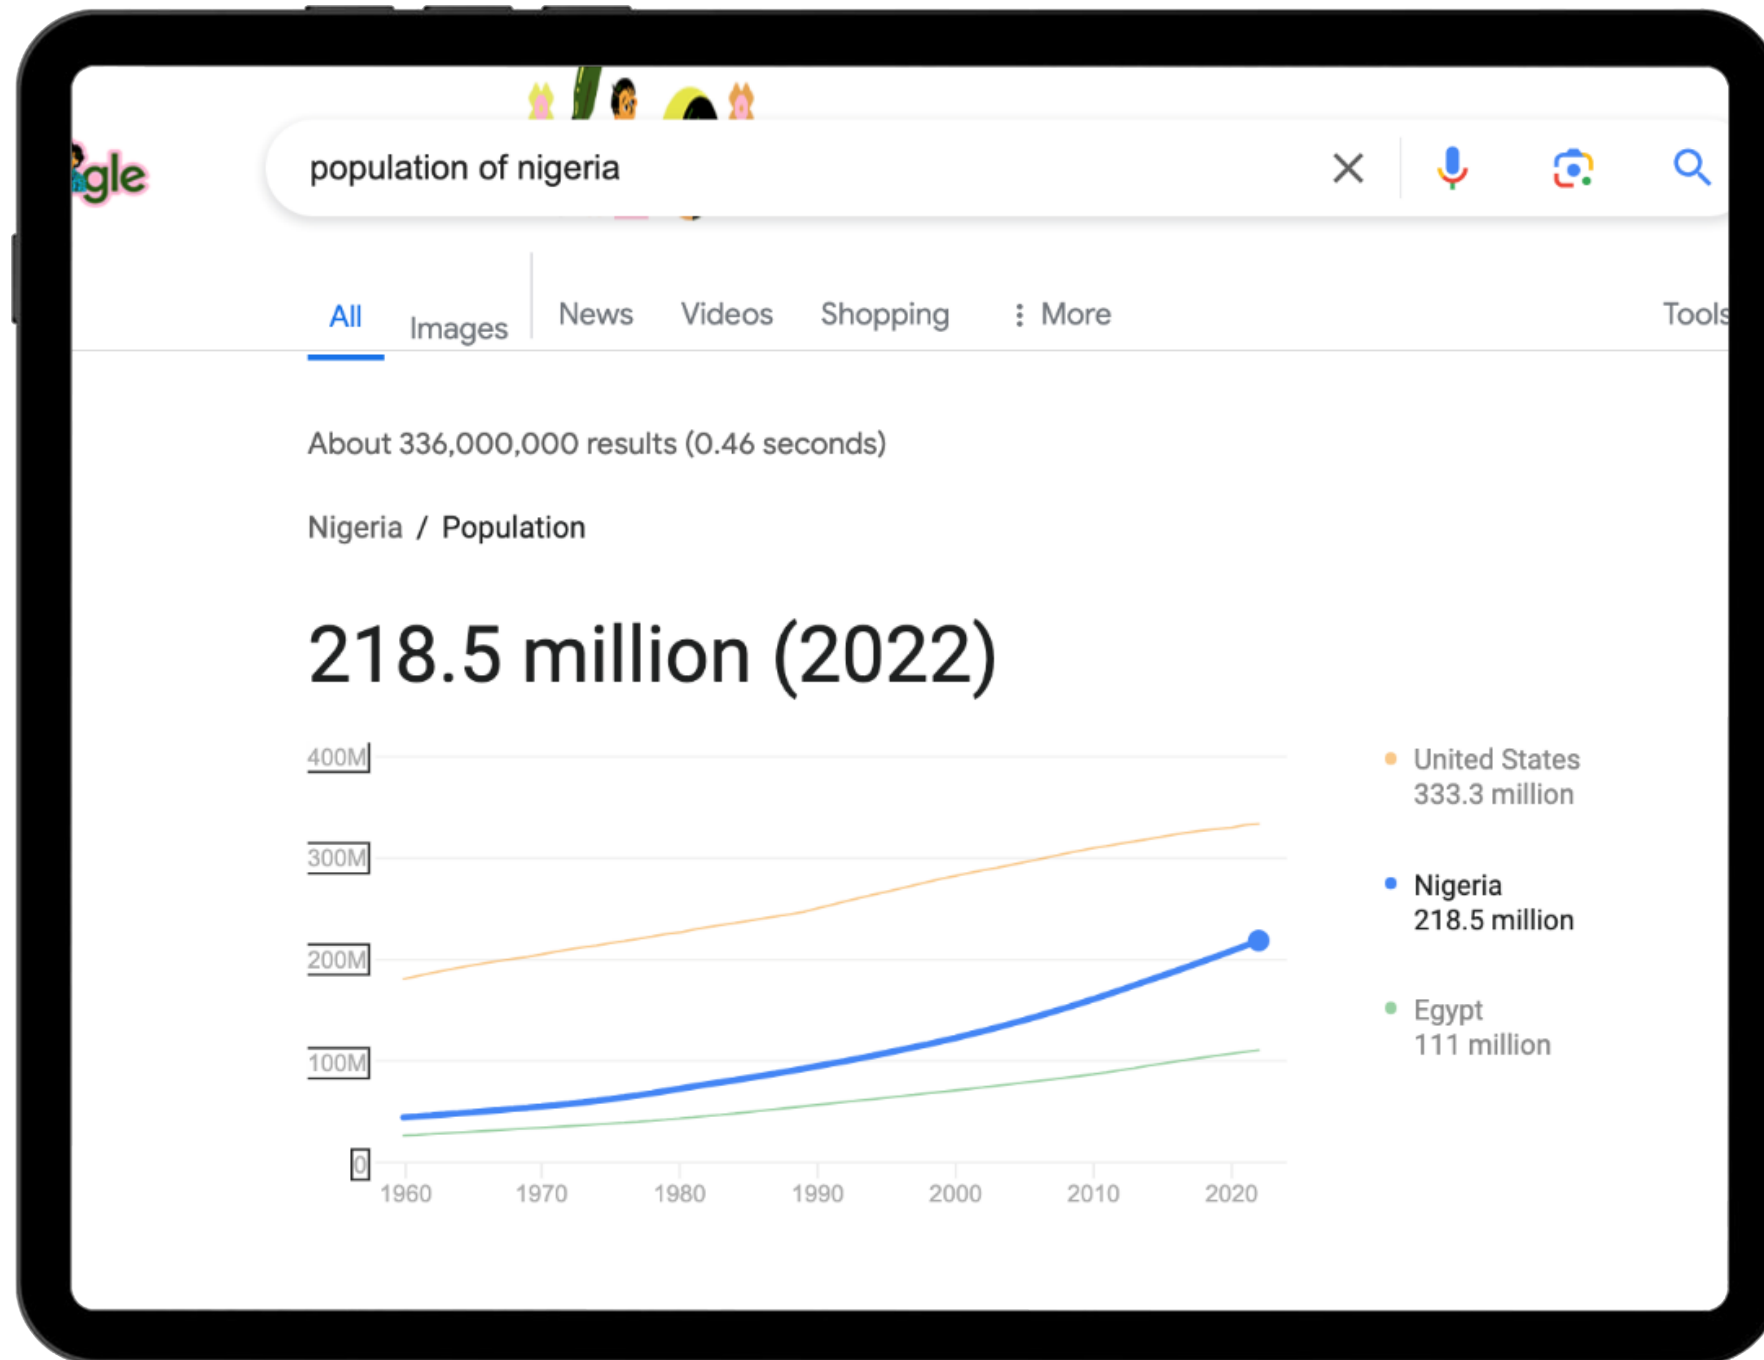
gle

population of nigeria

All Images News Videos Shopping ⋮ More Tools

About 336,000,000 results (0.46 seconds)

Nigeria / Population

218.5 million (2022)

400M
300M
200M
100M
0

1960 1970 1980 1990 2000 2010 2020

United States
333.3 million

Nigeria
218.5 million

Egypt
111 million